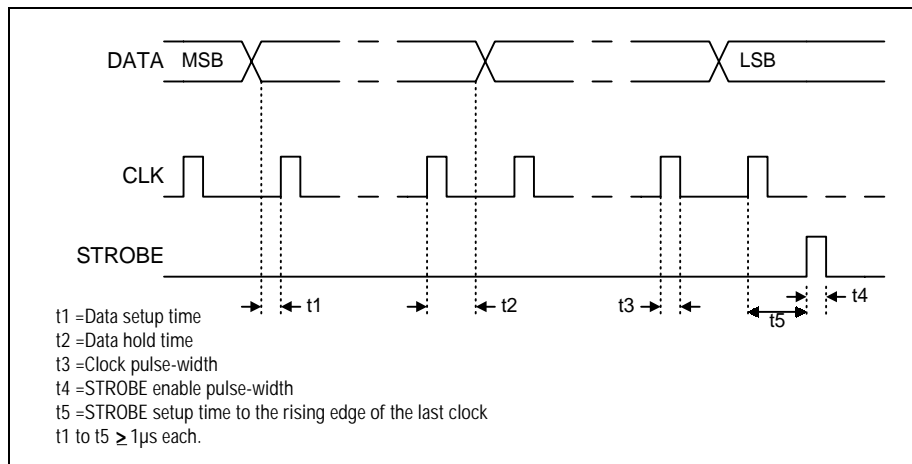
DATA MSB

LSB

CLK

STROBE

t1

t2

t3

t5

t4

t1 =Data setup time
t2 =Data hold time
t3 =Clock pulse-width
t4 =STROBE enable pulse-width
t5 =STROBE setup time to the rising edge of the last clock
t1 to t5 $\geq$ 1μs each.